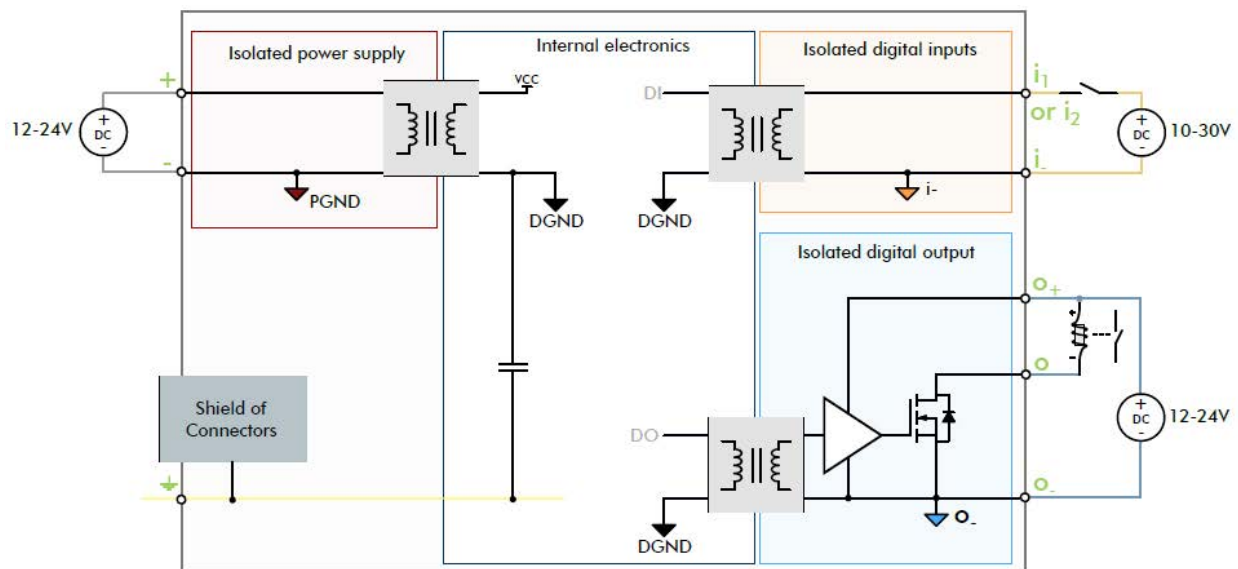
Isolated power supply

Internal electronics

Isolated digital inputs

12-24V

+

DC

-

+

-

VCC

PGND

DGND

DI

DGND

$i_1$

or $i_2$

$i\_$

i-

+

DC

-

10-30V

Isolated digital output

$o_+$

o

+

-

+

DC

-

12-24V

Shield of Connectors

DO

$o_-$

DGND

$o_-$